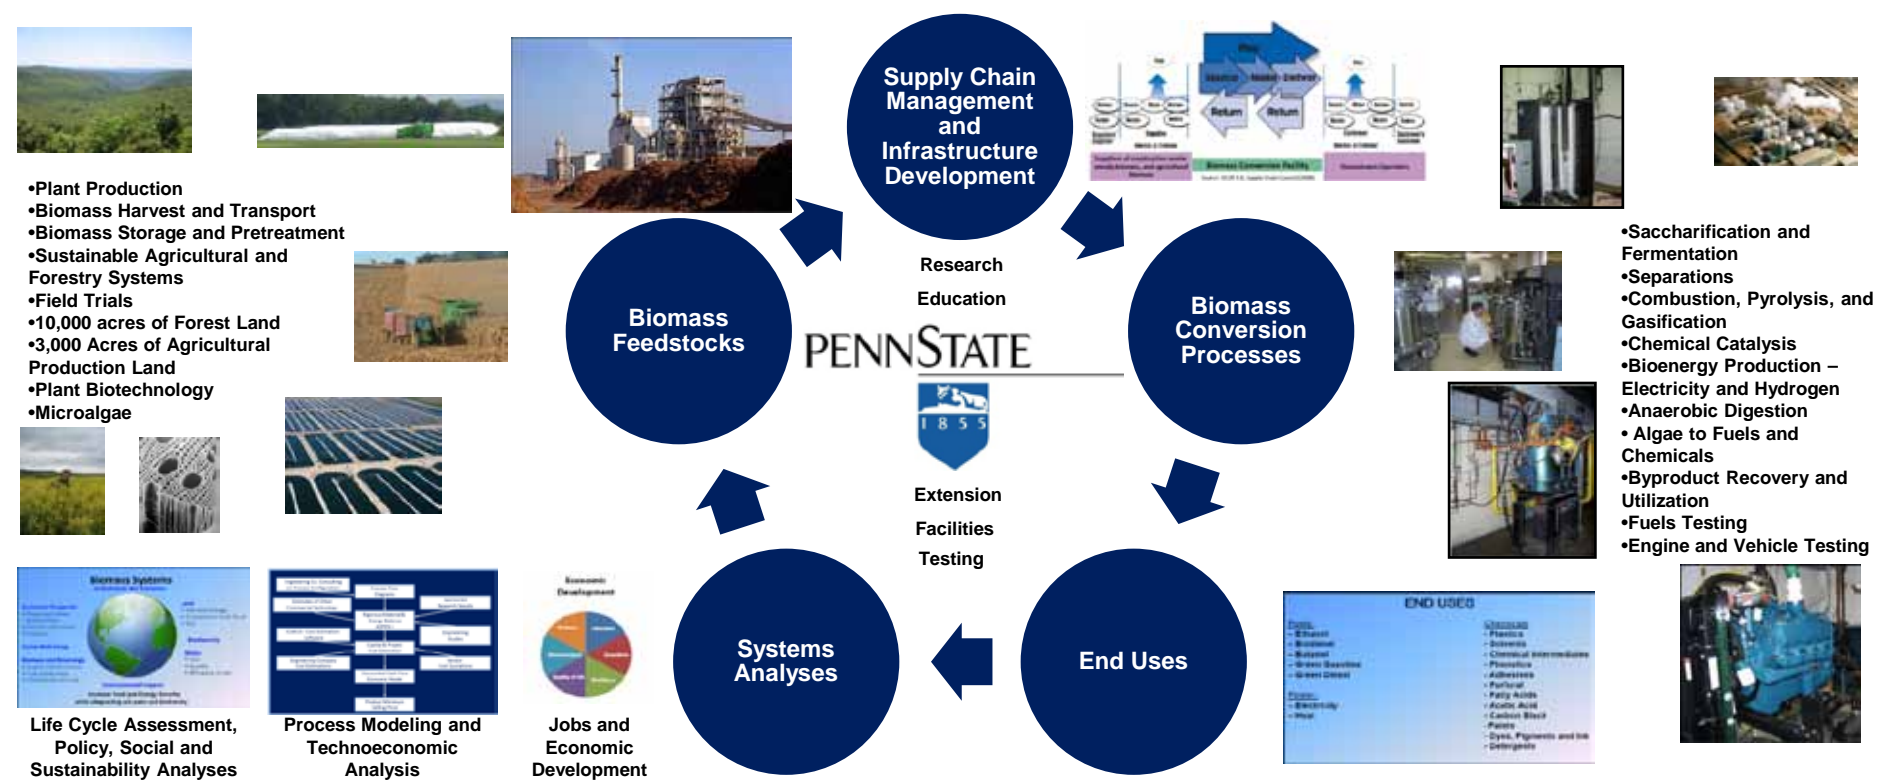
•Plant Production
•Biomass Harvest and Transport
•Biomass Storage and Pretreatment
•Sustainable Agricultural and Forestry Systems
•Field Trials
•10,000 acres of Forest Land
•3,000 Acres of Agricultural Production Land
•Plant Biotechnology
•Microalgae

Supply Chain Management and Infrastructure Development

Biomass Feedstocks

Research

Education

PENNSTATE

1 8 5 5

Extension

Facilities

Testing

Biomass Conversion Processes

•Saccharification and Fermentation
•Separations
•Combustion, Pyrolysis, and Gasification
•Chemical Catalysis
•Bioenergy Production – Electricity and Hydrogen
•Anaerobic Digestion
• Algae to Fuels and Chemicals
•Byproduct Recovery and Utilization
•Fuels Testing
•Engine and Vehicle Testing

Systems Analyses

End Uses

END USES

Biomass Systems

Economic Development

Life Cycle Assessment, Policy, Social and Sustainability Analyses

Process Modeling and Technoeconomic Analysis

Jobs and Economic Development